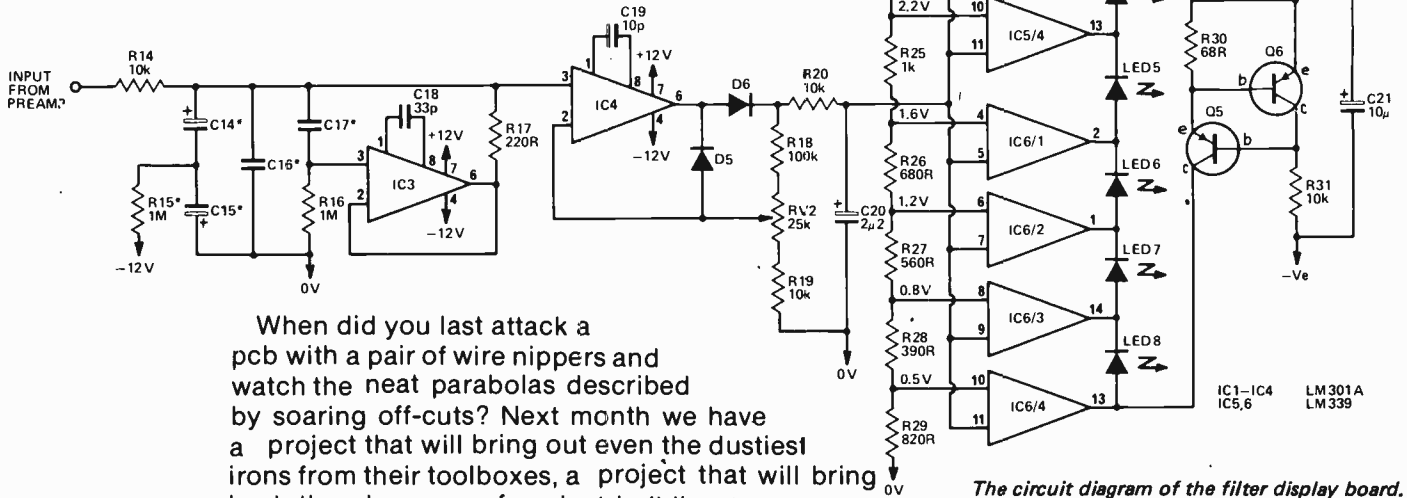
2.2V
10
13
11
IC5/4
R25 1k
R30 68R
Q6
b
e
c
C21 10μ
INPUT FROM PREAMP
R14 10k
C19 10p
+12V
3
1
8
7
6
2
IC4
4
-12V
D6
R20 10k
C18 33p
C14*
C17*
C16*
R17 220R
+12V
1
8
7
3
2
IC3
6
4
-12V
R15* 1M
C15*
R16 1M
-12V
0V
D5
R18 100k
RV2 25k
R19 10k
C20 2μ2
0V
1.6V
4
5
IC6/1
2
LED5
LED6
R26 680R
1.2V
6
7
IC6/2
1
LED7
R27 560R
0.8V
8
9
IC6/3
14
LED8
R28 390R
0.5V
10
11
IC6/4
13
R29 820R
0V
Q5
e
c
b
R31 10k
-Ve
IC1–IC4 LM301A
IC5,6 LM339

When did you last attack a pcb with a pair of wire nippers and watch the neat parabolas described by soaring off-cuts? Next month we have a project that will bring out even the dustiesl irons from their toolboxes, a project that will bring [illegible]

The circuit diagram of the filter display board.